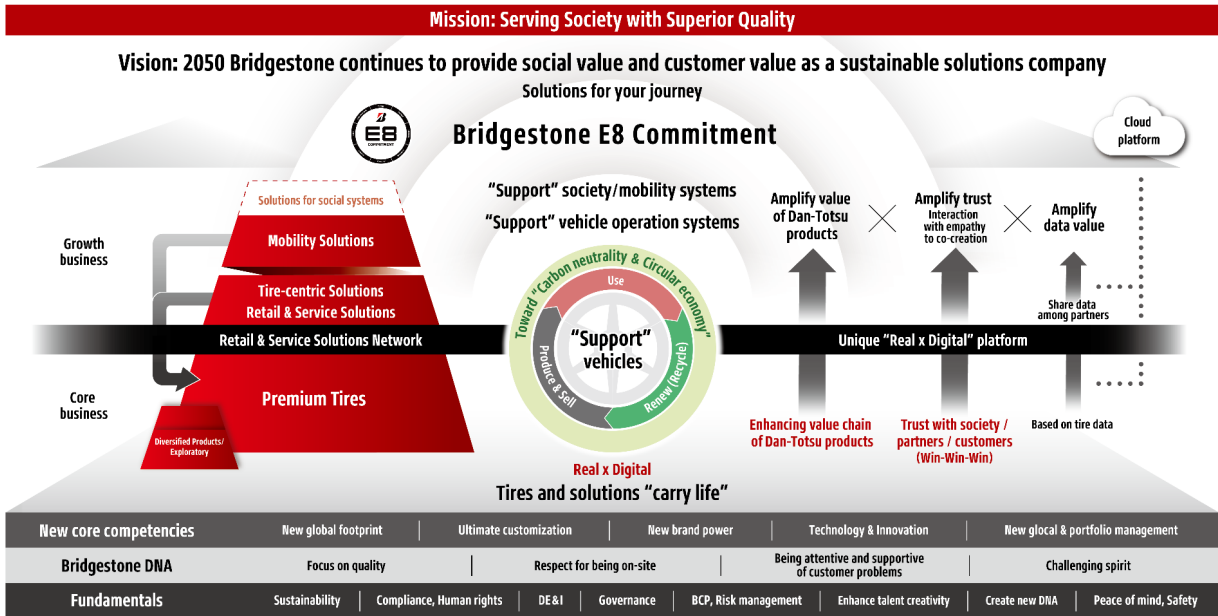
Mission: Serving Society with Superior Quality

Vision: 2050 Bridgestone continues to provide social value and customer value as a sustainable solutions company

Solutions for your journey

E8 COMMITMENT

Bridgestone E8 Commitment

Cloud platform

Solutions for social systems

Mobility Solutions

Tire-centric Solutions
Retail & Service Solutions

Growth business

Retail & Service Solutions Network

Core business

Premium Tires

Diversified Products/ Exploratory

"Support" society/mobility systems

"Support" vehicle operation systems

Toward "Carbon neutrality & Circular economy"

Use

Produce & Sell

Renew (Recycle)

"Support" vehicles

Real x Digital

Tires and solutions "carry life"

Amplify value of Dan-Totsu products

Amplify trust
Interaction with empathy to co-creation

Amplify data value

Share data among partners

Unique "Real x Digital" platform

Enhancing value chain of Dan-Totsu products

Trust with society / partners / customers (Win-Win-Win)

Based on tire data

| New core competencies | New global footprint | Ultimate customization | New brand power | Technology & Innovation | New glocal & portfolio management |
|---|---|---|---|---|---|

| Bridgestone DNA | Focus on quality | Respect for being on-site | Being attentive and supportive of customer problems | Challenging spirit |
|---|---|---|---|---|

| Fundamentals | Sustainability | Compliance, Human rights | DE&I | Governance | BCP, Risk management | Enhance talent creativity | Create new DNA | Peace of mind, Safety |
|---|---|---|---|---|---|---|---|---|